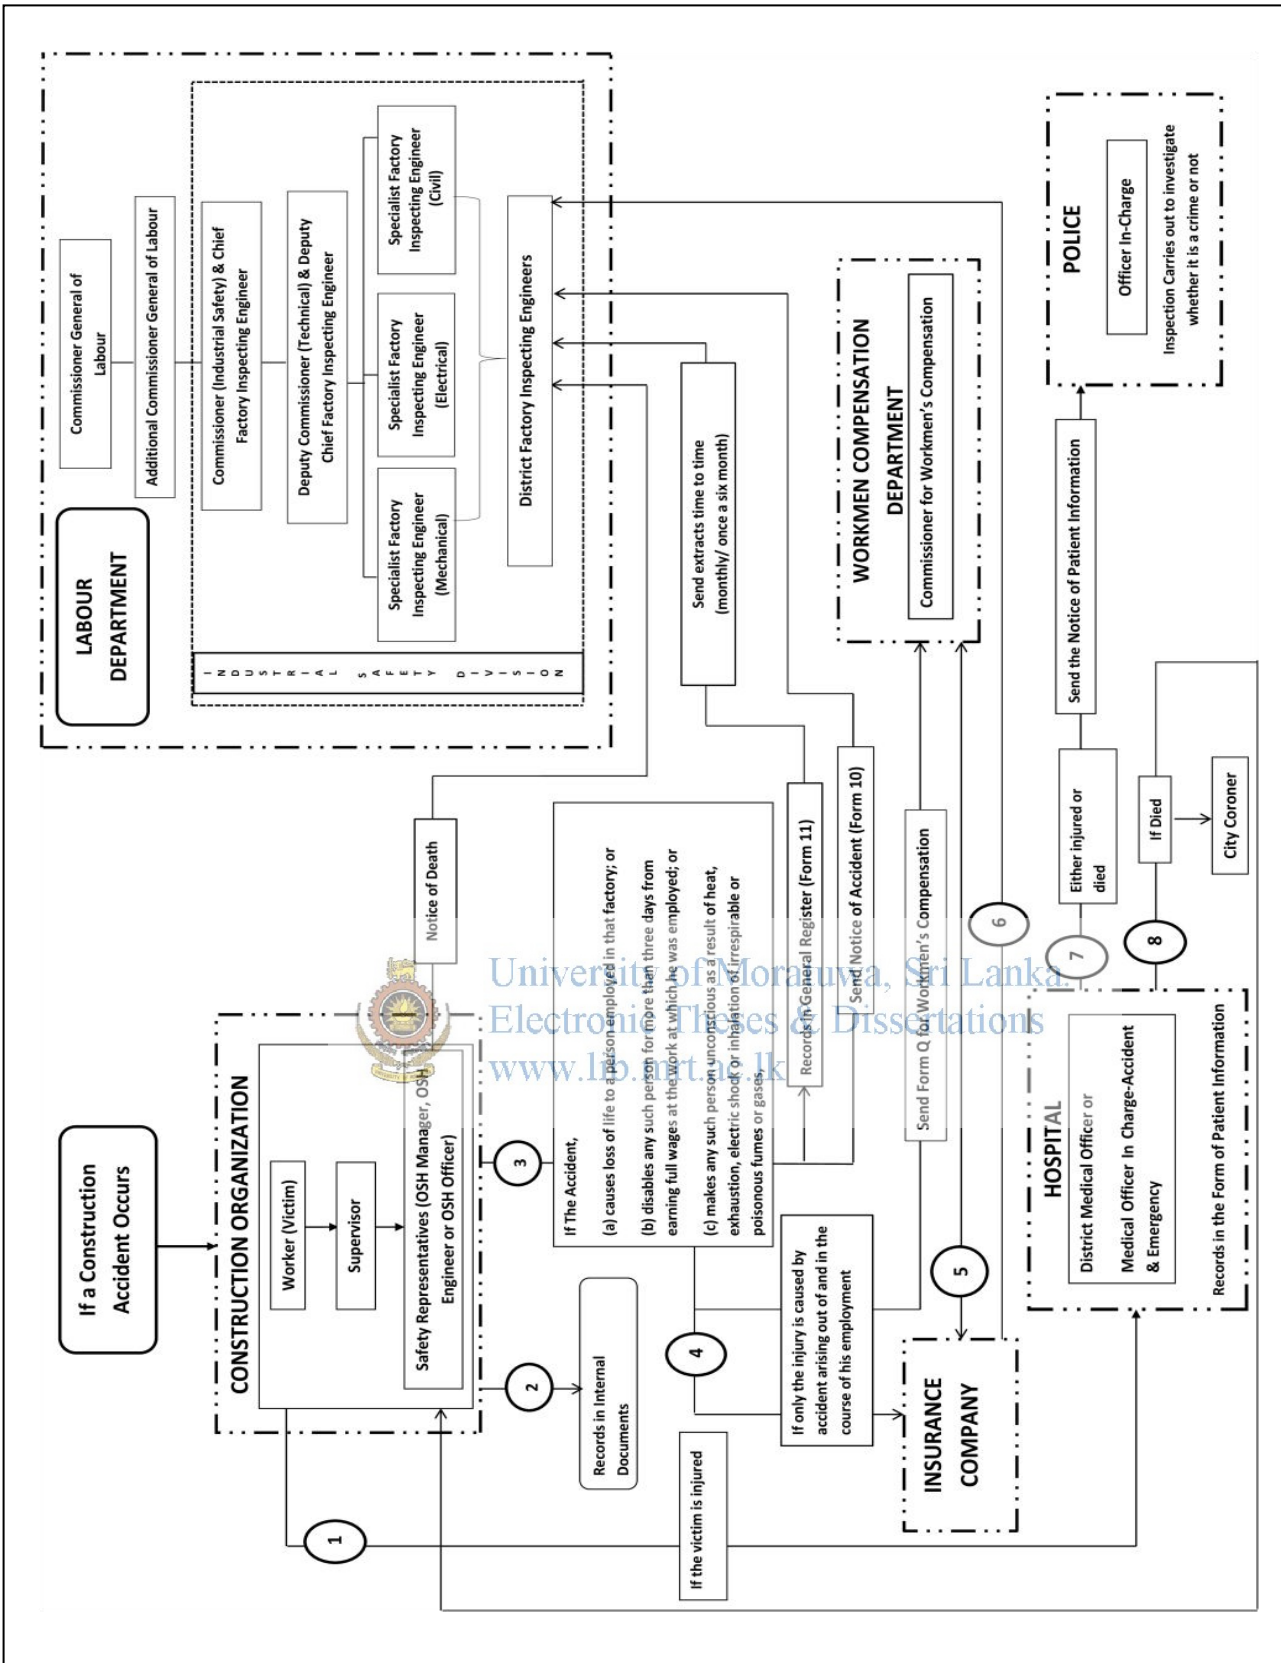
LABOUR DEPARTMENT

Commissioner General of Labour

Additional Commissioner General of Labour

Commissioner (Industrial Safety) & Chief Factory Inspecting Engineer

Deputy Commissioner (Technical) & Deputy Chief Factory Inspecting Engineer

Specialist Factory Inspecting Engineer (Civil)

Specialist Factory Inspecting Engineer (Electrical)

Specialist Factory Inspecting Engineer (Mechanical)

District Factory Inspecting Engineers

INDUSTRIAL SAFETY DIVISION

POLICE

Officer In-Charge

Inspection Carries out to investigate whether it is a crime or not

WORKMEN COMPENSATION DEPARTMENT

Commissioner for Workmen's Compensation

Send extracts time to time (monthly/ once a six month)

Send the Notice of Patient Information

Notice of Death

Records in General Register (Form 11)

Send Notice of Accident (Form 10)

Send Form Q for Workmen's Compensation

6

7

8

Either injured or died

If Died

City Coroner

If a Construction Accident Occurs

CONSTRUCTION ORGANIZATION

Worker (Victim)

Supervisor

Safety Representatives (OSH Manager, OSH Engineer or OSH Officer)

3

If The Accident,

(a) causes loss of life to a person employed in that factory; or

(b) disables any such person for more than three days from earning full wages at the work at which he was employed; or

(c) makes any such person unconscious as a result of heat, exhaustion, electric shock or inhalation of irrespirable or poisonous fumes or gases,

University of Moratuwa, Sri Lanka.
Electronic Theses & Dissertations
www.lib.mrt.ac.lk

HOSPITAL

District Medical Officer or

Medical Officer In Charge-Accident & Emergency

Records in the Form of Patient Information

5

2

Records in Internal Documents

4

If only the injury is caused by accident arising out of and in the course of his employment

INSURANCE COMPANY

1

If the victim is injured